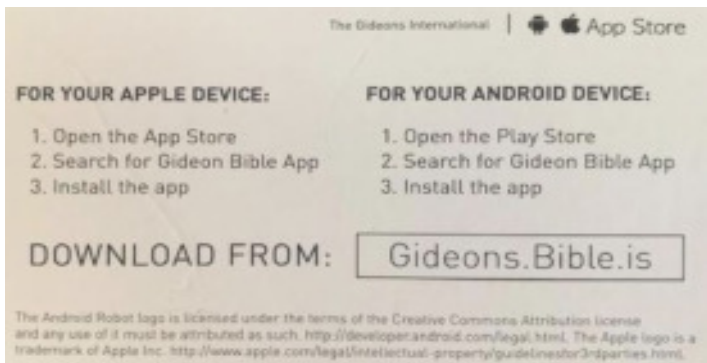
The Gideons International | App Store

FOR YOUR APPLE DEVICE:

1. Open the App Store
2. Search for Gideon Bible App
3. Install the app

FOR YOUR ANDROID DEVICE:

1. Open the Play Store
2. Search for Gideon Bible App
3. Install the app

DOWNLOAD FROM: Gideons.Bible.is

The Android Robot logo is licensed under the terms of the Creative Commons Attribution license and any use of it must be attributed as such. http://developer.android.com/legal.html. The Apple logo is a trademark of Apple Inc. http://www.apple.com/legal/intellectual-property/guidelinesfor3rdparties.html.